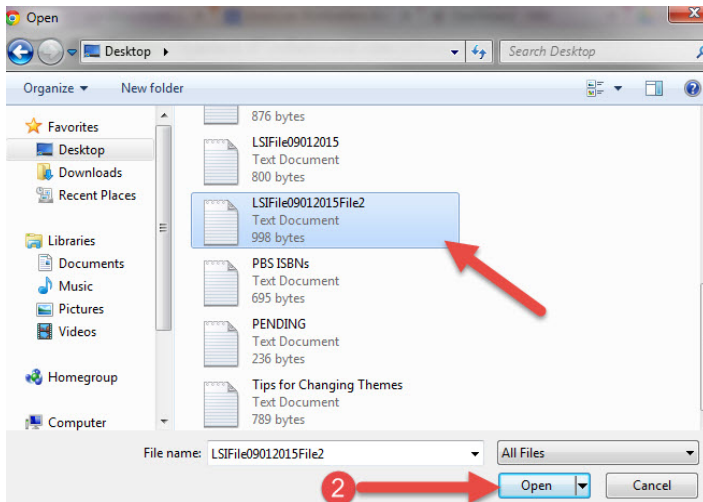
Open

Desktop ▸

Search Desktop

Organize ▾ New folder

Favorites
Desktop
Downloads
Recent Places

Libraries
Documents
Music
Pictures
Videos

Homegroup

Computer

876 bytes

LSIFile09012015
Text Document
800 bytes

LSIFile09012015File2
Text Document
998 bytes

PBS ISBNs
Text Document
695 bytes

PENDING
Text Document
236 bytes

Tips for Changing Themes
Text Document
789 bytes

File name: LSIFile09012015File2

All Files

2

Open

Cancel